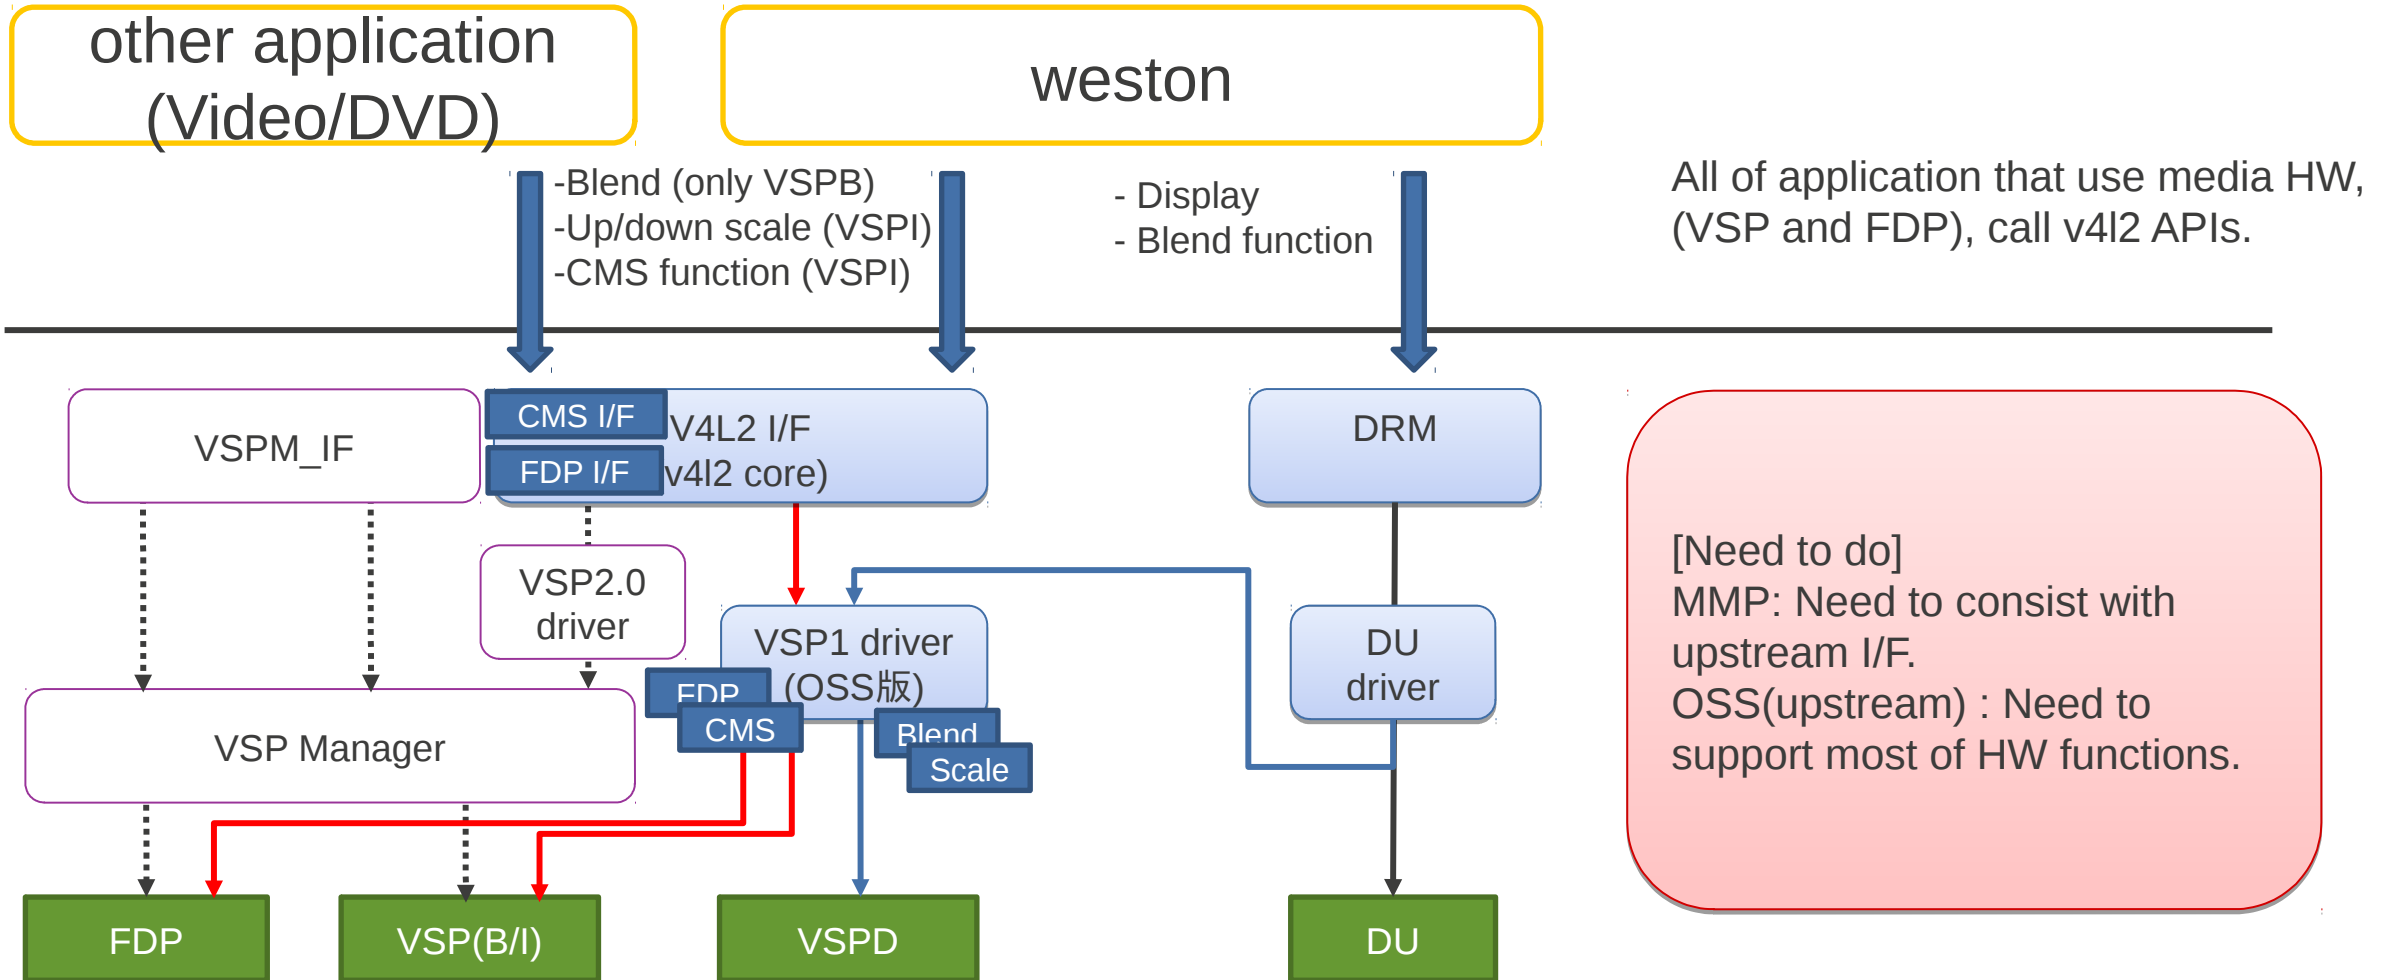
other application (Video/DVD)

weston

-Blend (only VSPB)
-Up/down scale (VSPI)
-CMS function (VSPI)

- Display
- Blend function

All of application that use media HW, (VSP and FDP), call v4l2 APIs.

VSPM_IF

CMS I/F

FDP I/F

V4L2 I/F
v4l2 core)

DRM

VSP2.0 driver

VSP1 driver (OSS版)

FDP

CMS

Blend

Scale

DU driver

[Need to do]
MMP: Need to consist with upstream I/F.
OSS(upstream) : Need to support most of HW functions.

VSP Manager

FDP

VSP(B/I)

VSPD

DU